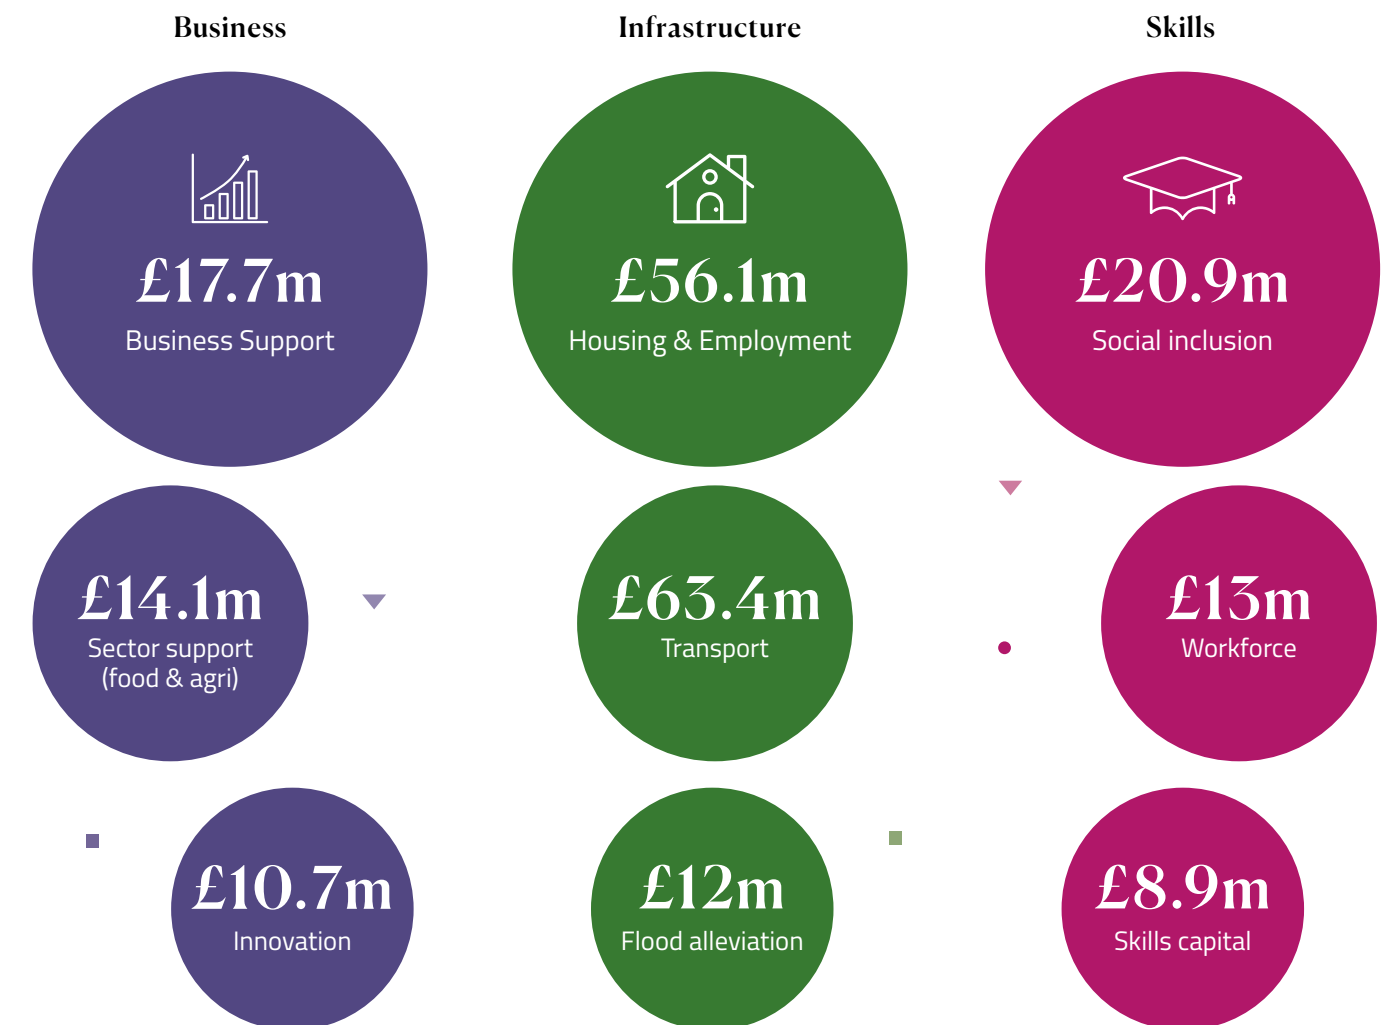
Business

£17.7m
Business Support

£14.1m
Sector support (food & agri)

£10.7m
Innovation

Infrastructure

£56.1m
Housing & Employment

£63.4m
Transport

£12m
Flood alleviation

Skills

£20.9m
Social inclusion

£13m
Workforce

£8.9m
Skills capital